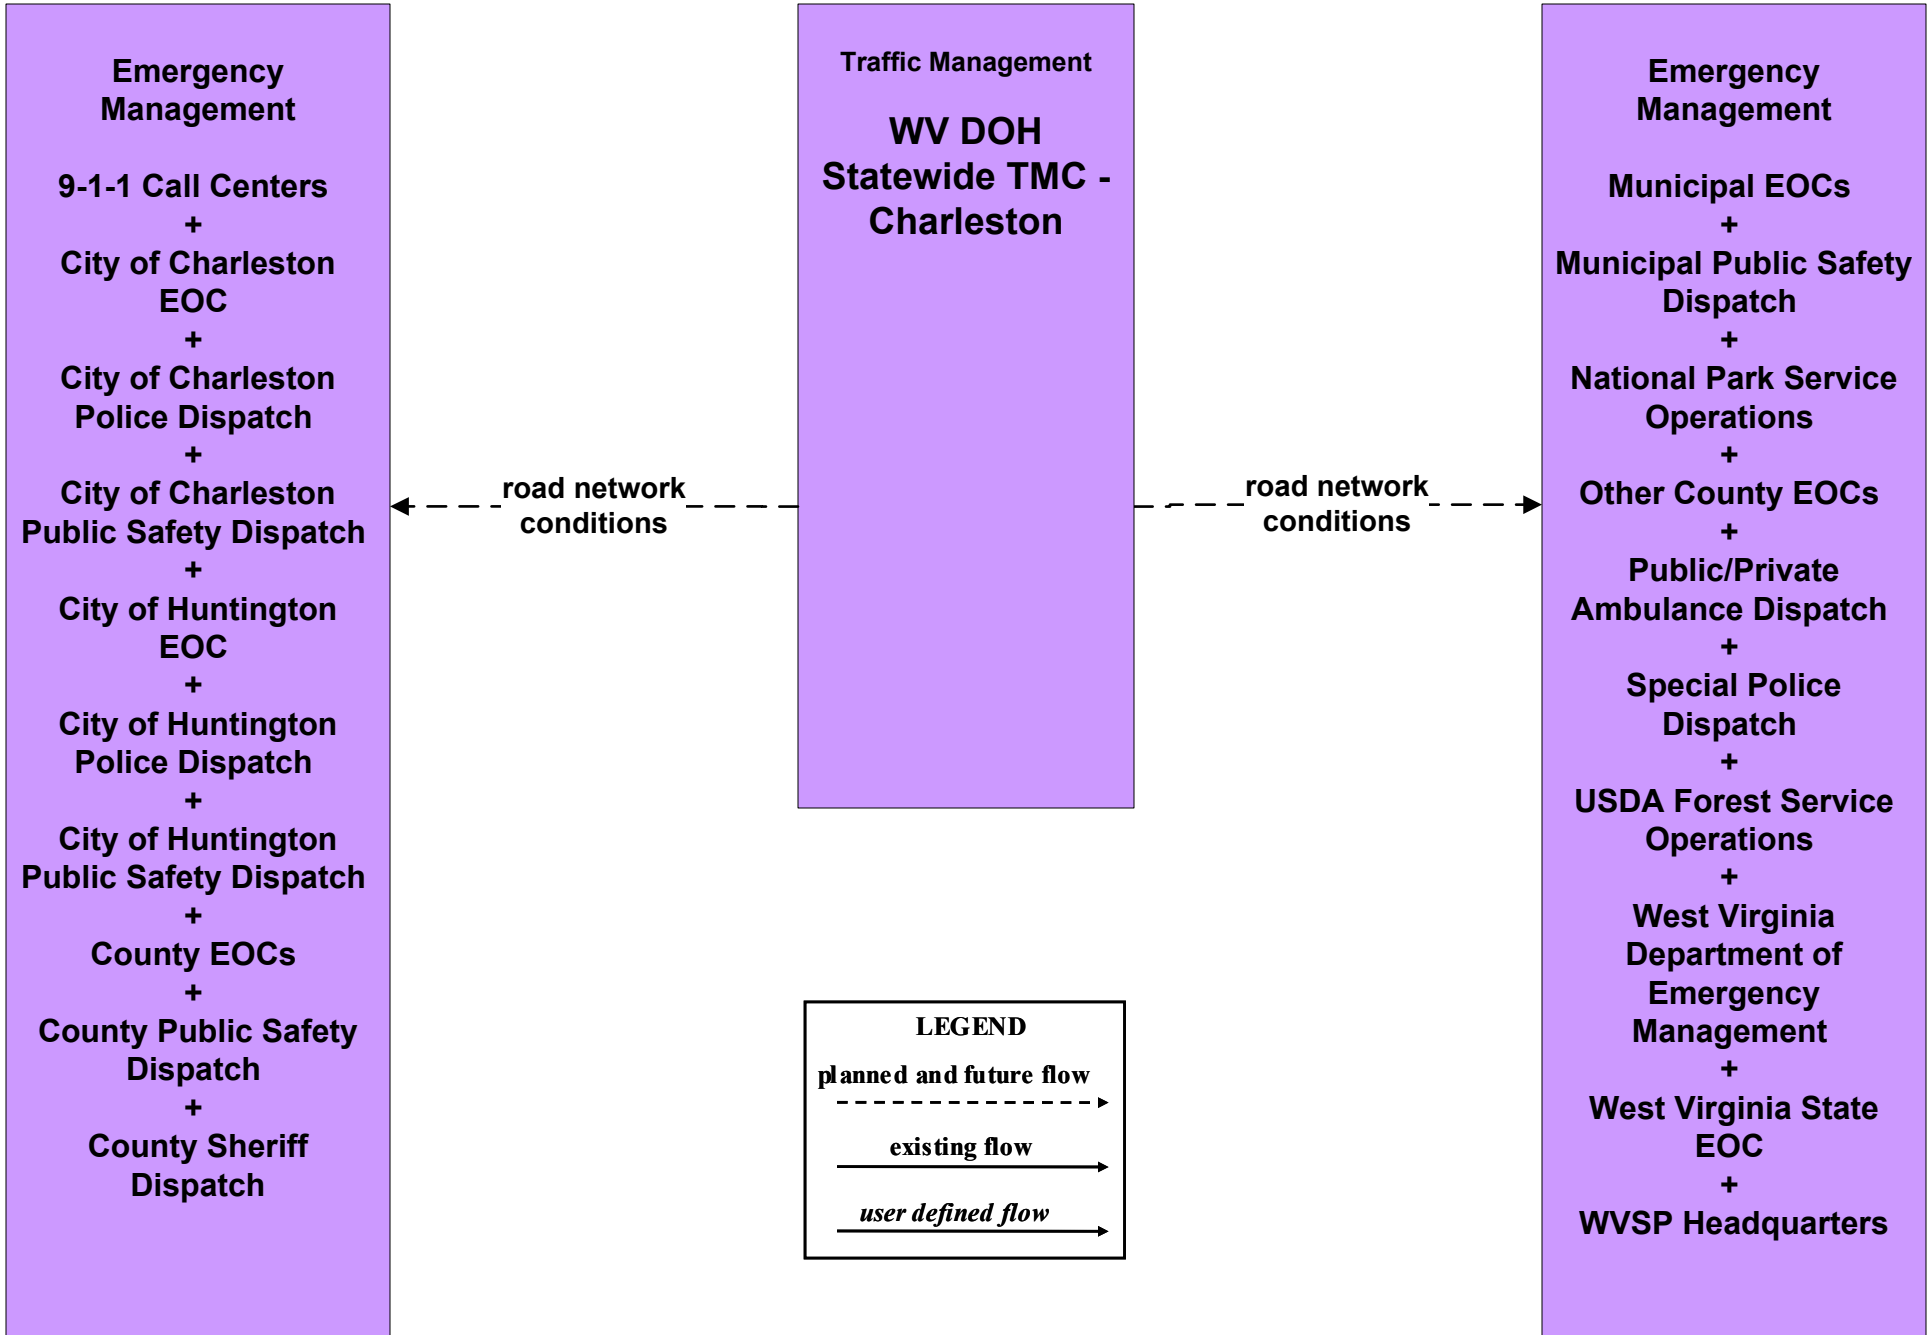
Emergency Management

9-1-1 Call Centers
+
City of Charleston EOC
+
City of Charleston Police Dispatch
+
City of Charleston Public Safety Dispatch
+
City of Huntington EOC
+
City of Huntington Police Dispatch
+
City of Huntington Public Safety Dispatch
+
County EOCs
+
County Public Safety Dispatch
+
County Sheriff Dispatch

road network conditions

Traffic Management

WV DOH Statewide TMC - Charleston

road network conditions

Emergency Management

Municipal EOCs
+
Municipal Public Safety Dispatch
+
National Park Service Operations
+
Other County EOCs
+
Public/Private Ambulance Dispatch
+
Special Police Dispatch
+
USDA Forest Service Operations
+
West Virginia Department of Emergency Management
+
West Virginia State EOC
+
WVSP Headquarters

LEGEND
planned and future flow
existing flow
user defined flow